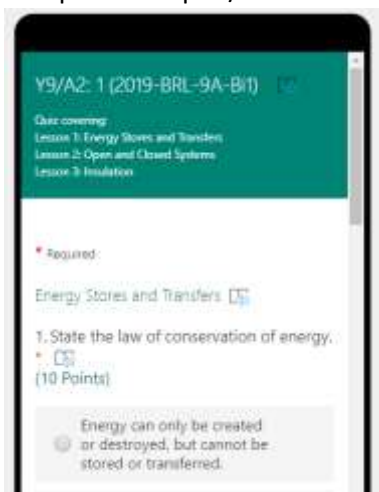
Y9/A2: 1 (2019-BRL-9A-Bi1)

Quiz covering:
Lesson 1: Energy Stores and Transfers
Lesson 2: Open and Closed Systems
Lesson 3: Insulation

* Required

Energy Stores and Transfers

1. State the law of conservation of energy. *
(10 Points)

Energy can only be created or destroyed, but cannot be stored or transferred.